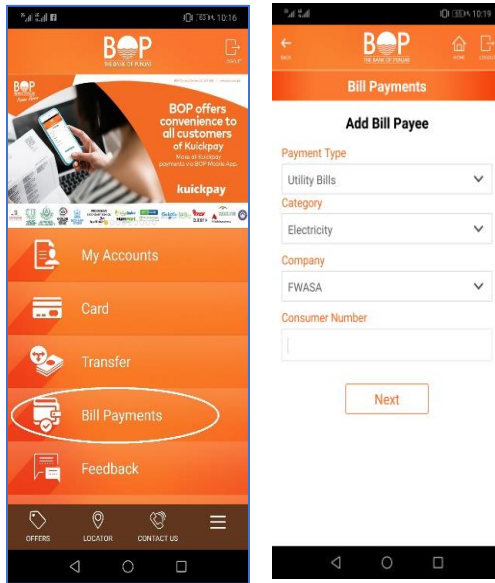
10:16

BOP
THE BANK OF PUNJAB

BOP offers convenience to all customers of Kuickpay
Make all Kuickpay payments via BOP Mobile App

kuickpay

My Accounts

Card

Transfer

Bill Payments

Feedback

OFFERS
LOCATOR
CONTACT US

10:19

BOP
THE BANK OF PUNJAB

Bill Payments

Add Bill Payee

Payment Type
Utility Bills
Category
Electricity
Company
FWASA
Consumer Number

Next